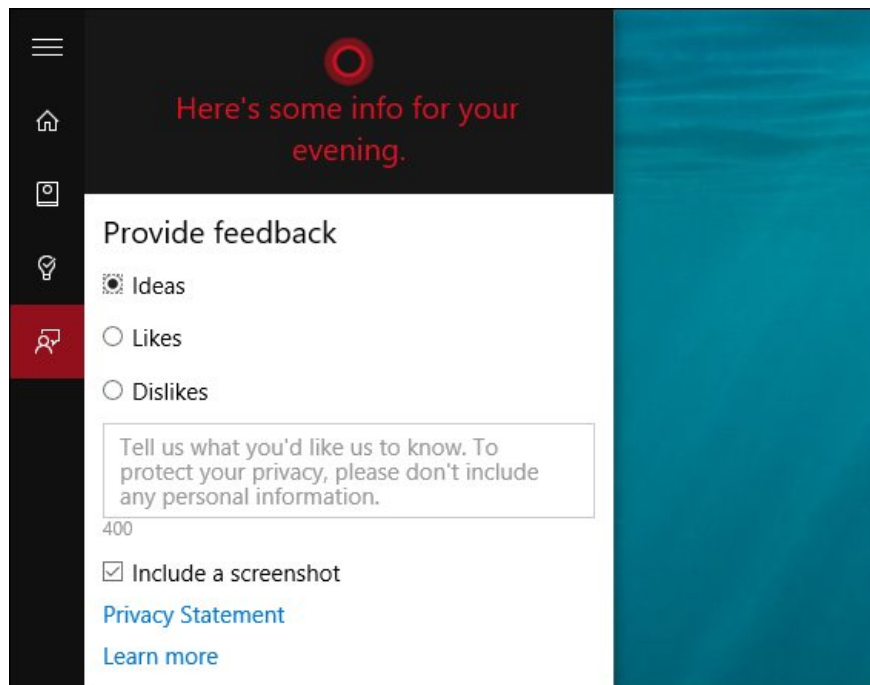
Here's some info for your evening.

Provide feedback

Ideas

Likes

Dislikes

Tell us what you'd like us to know. To protect your privacy, please don't include any personal information.

400

Include a screenshot

Privacy Statement

Learn more